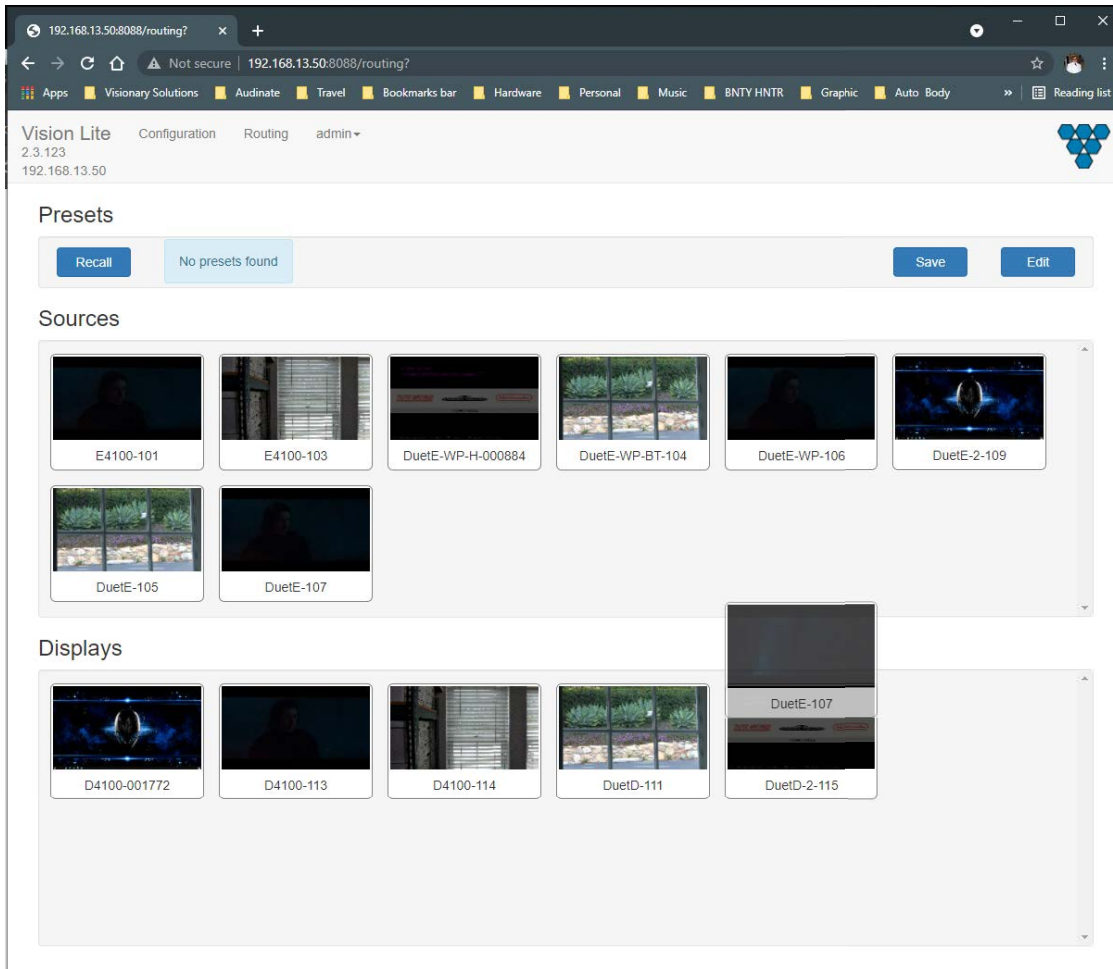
192.168.13.50:8088/routing?
Not secure | 192.168.13.50:8088/routing?
Apps Visionary Solutions Audinate Travel Bookmarks bar Hardware Personal Music BNTY HNTR Graphic Auto Body » Reading list

Vision Lite 2.3.123 192.168.13.50 Configuration Routing admin

Presets

Recall No presets found Save Edit

Sources

E4100-101
E4100-103
DuetE-WP-H-000884
DuetE-WP-BT-104
DuetE-WP-106
DuetE-2-109
DuetE-105
DuetE-107

Displays

D4100-001772
D4100-113
D4100-114
DuetD-111
DuetE-107
DuetD-2-115